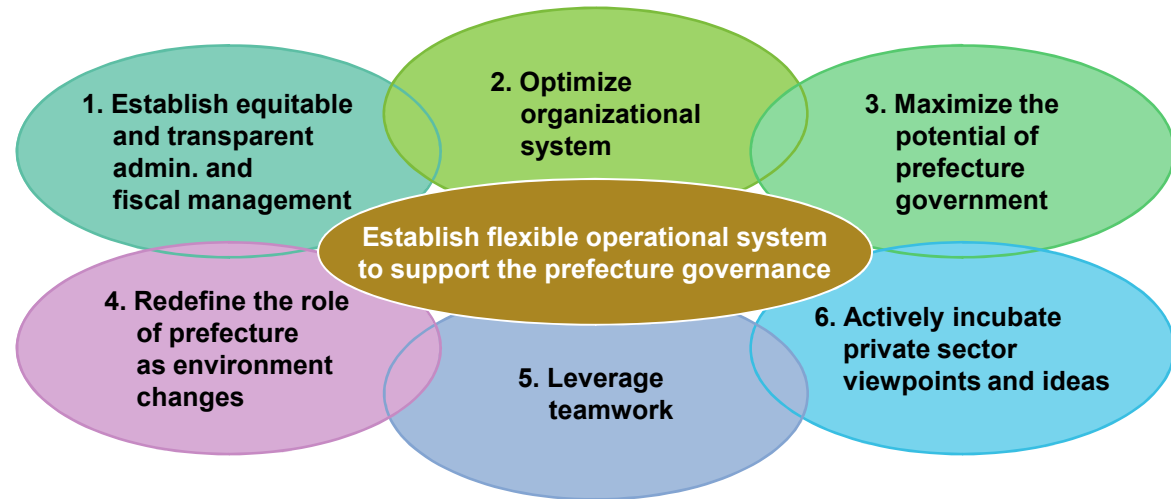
1. Establish equitable and transparent admin. and fiscal management

2. Optimize organizational system

3. Maximize the potential of prefecture government

Establish flexible operational system to support the prefecture governance

4. Redefine the role of prefecture as environment changes

5. Leverage teamwork

6. Actively incubate private sector viewpoints and ideas